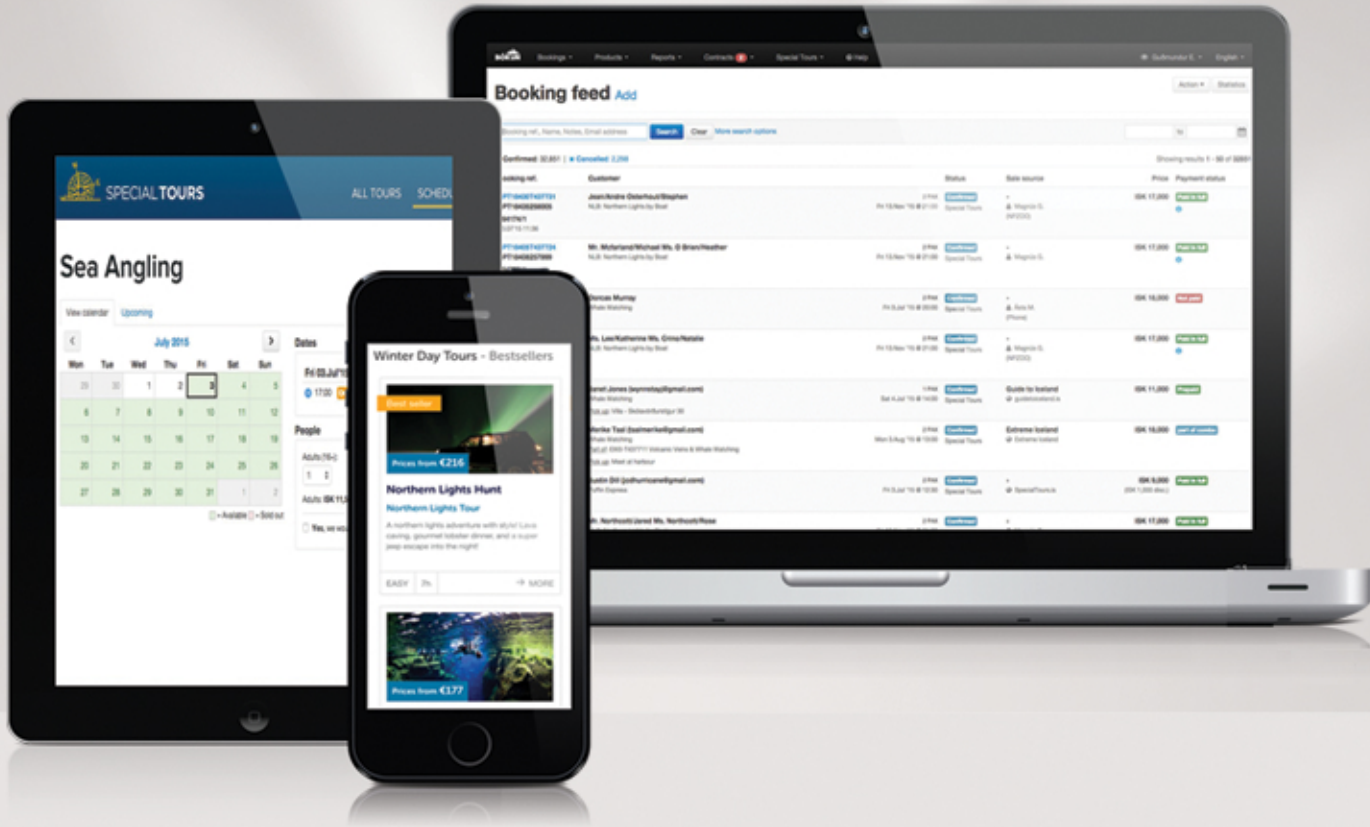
Bookings · Products · Reports · Contracts · Special Tours · Help

Booking feed Add

Action · Statistics

Search · Clear · More search options

Confirmed: 32,651 | Cancelled: 2,298

Booking ref. · Customer · Status · Sale source · Price · Payment status

Jean/Andre Osterhout/Stephen · Northern Lights by Boat · Confirmed · Special Tours · ISK 17,000 · Paid in full

Mr. Mcfarland/Michael Ms. O Brien/Heather · Northern Lights by Boat · Confirmed · Special Tours · ISK 17,000 · Paid in full

Dorcas Murray · Whale Watching · Confirmed · ISK 18,000 · Not paid

Ms. Lee/Katherine Ms. Crine/Natalie · Northern Lights by Boat · Confirmed · ISK 17,000 · Paid in full

Janet Jones · Whale Watching · Confirmed · Guide to Iceland · ISK 11,000 · Prepaid

Monika Taal · Whale Watching · Confirmed · Extreme Iceland · ISK 18,000

Justin Dill · Puffin Express · Confirmed · ISK 9,000 · Paid in full

Mr. Northcott/Jared Ms. Northcott/Rose · Confirmed · ISK 17,000 · Paid in full

SPECIAL TOURS · ALL TOURS · SCHEDU

Sea Angling

View calendar · Upcoming

July 2015

| Mon | Tue | Wed | Thu | Fri | Sat | Sun |
|---|---|---|---|---|---|---|
| 29 | 30 | 1 | 2 | 3 | 4 | 5 |
| 6 | 7 | 8 | 9 | 10 | 11 | 12 |
| 13 | 14 | 15 | 16 | 17 | 18 | 19 |
| 20 | 21 | 22 | 23 | 24 | 25 | 26 |
| 27 | 28 | 29 | 30 | 31 | 1 | 2 |

= Available = Sold out

Dates

Fri 03.Jul'15

17:00

People

Adults (16+)

Winter Day Tours - Bestsellers

Best seller

Prices from €216

Northern Lights Hunt

Northern Lights Tour

A northern lights adventure with style! Lava caving, gourmet lobster dinner, and a super jeep escape into the night!

EASY · 7h. · MORE

Prices from €177